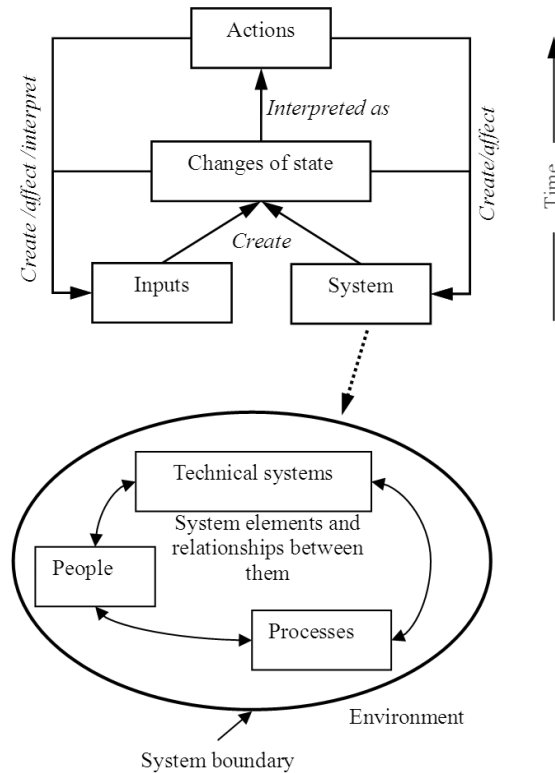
Actions

Interpreted as

Changes of state

Create /affect /interpret

Create/affect

Create

Inputs

System

Time

Technical systems

System elements and relationships between them

People

Processes

Environment

System boundary